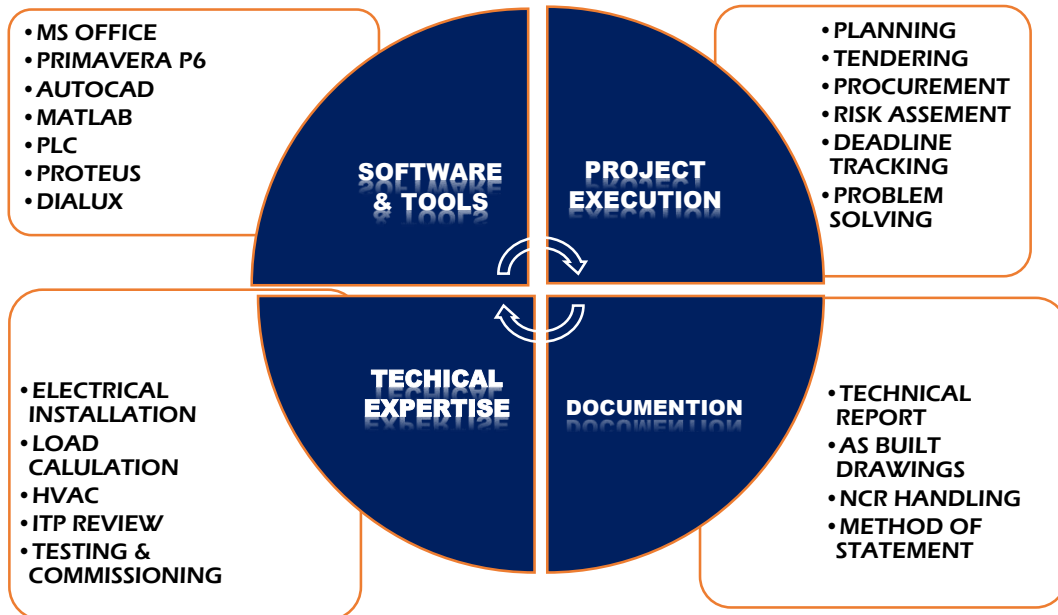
• MS OFFICE
• PRIMAVERA P6
• AUTOCAD
• MATLAB
• PLC
• PROTEUS
• DIALUX

SOFTWARE & TOOLS

PROJECT EXECUTION

• PLANNING
• TENDERING
• PROCUREMENT
• RISK ASSEMENT
• DEADLINE TRACKING
• PROBLEM SOLVING

• ELECTRICAL INSTALLATION
• LOAD CALULATION
• HVAC
• ITP REVIEW
• TESTING & COMMISSIONING

TECHICAL EXPERTISE

DOCUMENTION

• TECHNICAL REPORT
• AS BUILT DRAWINGS
• NCR HANDLING
• METHOD OF STATEMENT